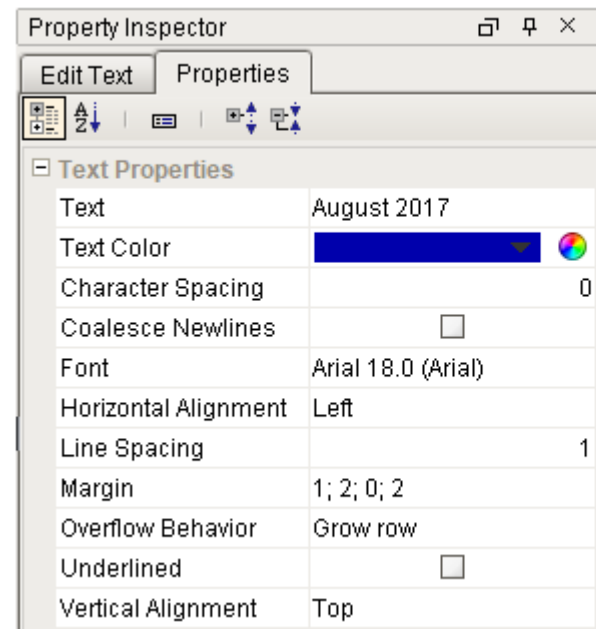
Property Inspector

Edit Text | Properties

⊟ Text Properties

| | |
|---|---|
| Text | August 2017 |
| Text Color | |
| Character Spacing | 0 |
| Coalesce Newlines | ☐ |
| Font | Arial 18.0 (Arial) |
| Horizontal Alignment | Left |
| Line Spacing | 1 |
| Margin | 1; 2; 0; 2 |
| Overflow Behavior | Grow row |
| Underlined | ☐ |
| Vertical Alignment | Top |